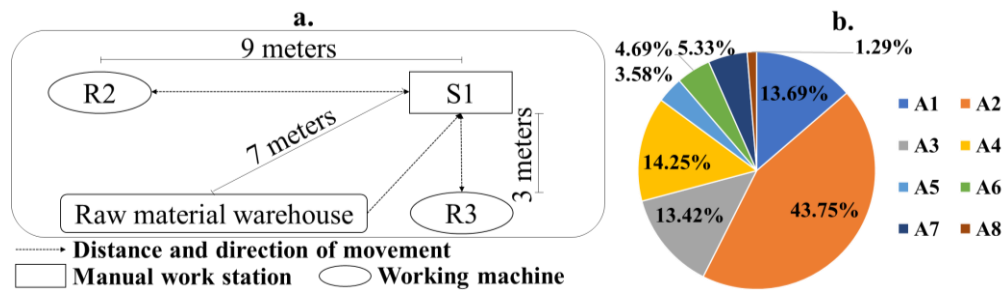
a.

9 meters

R2

S1

7 meters

3 meters

Raw material warehouse

R3

Distance and direction of movement

Manual work station

Working machine

b.

4.69%

5.33%

1.29%

3.58%

13.69%

14.25%

13.42%

43.75%

A1

A2

A3

A4

A5

A6

A7

A8